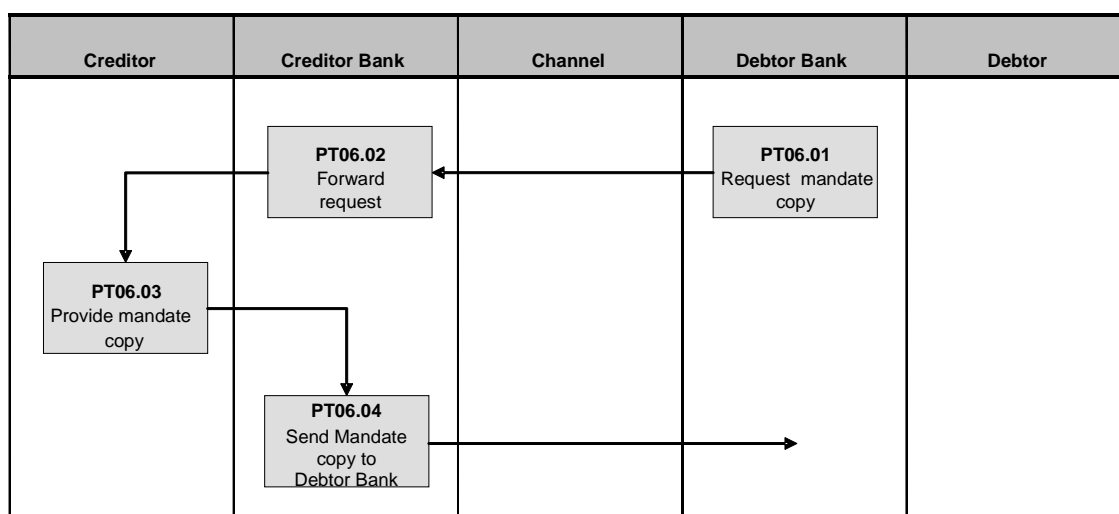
| Creditor | Creditor Bank | Channel | Debtor Bank | Debtor |
|---|---|---|---|---|

PT06.02
Forward request

PT06.01
Request mandate copy

PT06.03
Provide mandate copy

PT06.04
Send Mandate copy to Debtor Bank